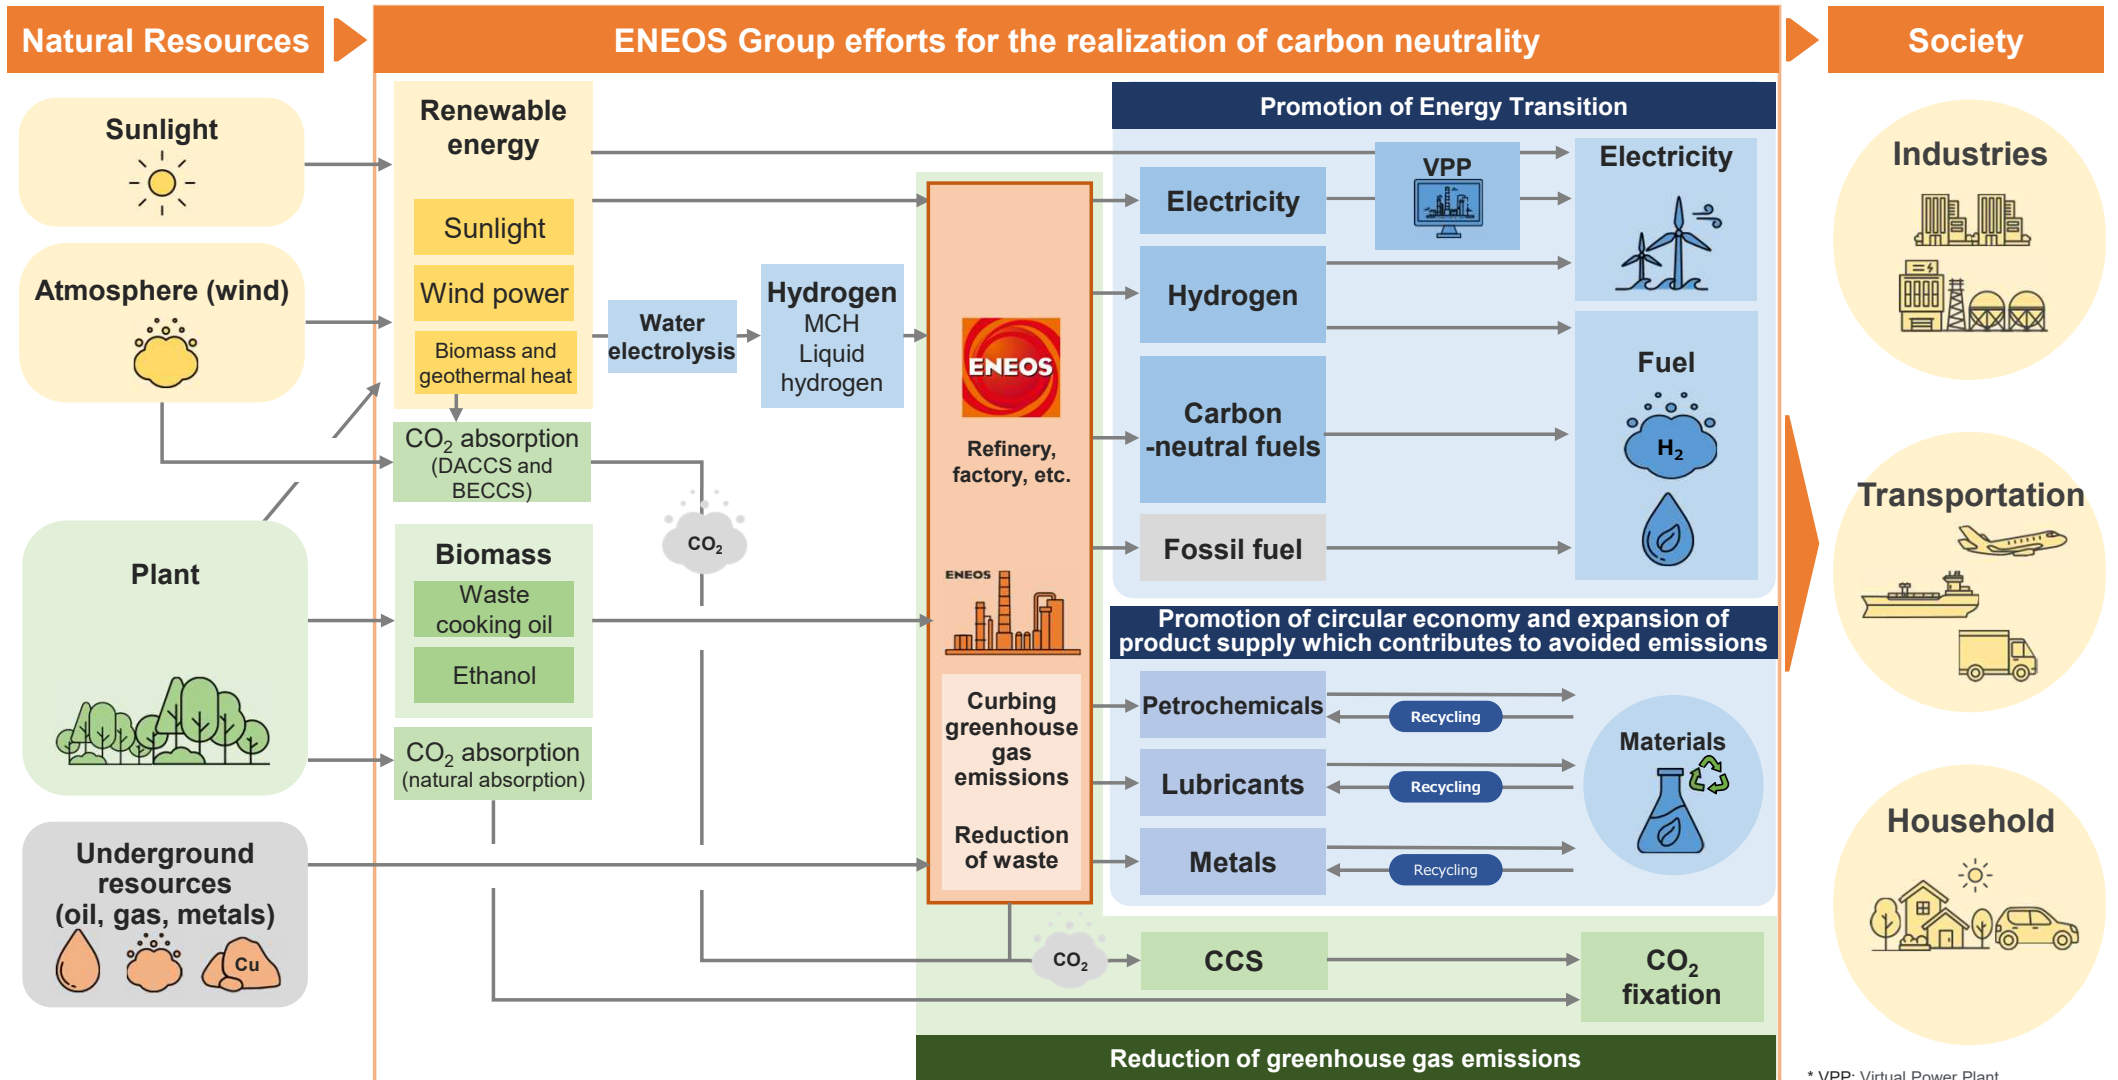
Natural Resources

ENEOS Group efforts for the realization of carbon neutrality

Society

Sunlight

Atmosphere (wind)

Plant

Underground resources (oil, gas, metals)

Cu

Renewable energy

Sunlight

Wind power

Biomass and geothermal heat

$CO_2$ absorption (DACCS and BECCS)

Biomass

Waste cooking oil

Ethanol

$CO_2$ absorption (natural absorption)

Water electrolysis

Hydrogen
MCH
Liquid hydrogen

$CO_2$

ENEOS

Refinery, factory, etc.

ENEOS

Curbing greenhouse gas emissions

Reduction of waste

$CO_2$

Promotion of Energy Transition

Electricity

VPP

Electricity

Hydrogen

Carbon -neutral fuels

Fuel

$H_2$

Fossil fuel

Promotion of circular economy and expansion of product supply which contributes to avoided emissions

Petrochemicals

Recycling

Lubricants

Recycling

Metals

Recycling

Materials

CCS

$CO_2$ fixation

Reduction of greenhouse gas emissions

Industries

Transportation

Household

* VPP: Virtual Power Plant